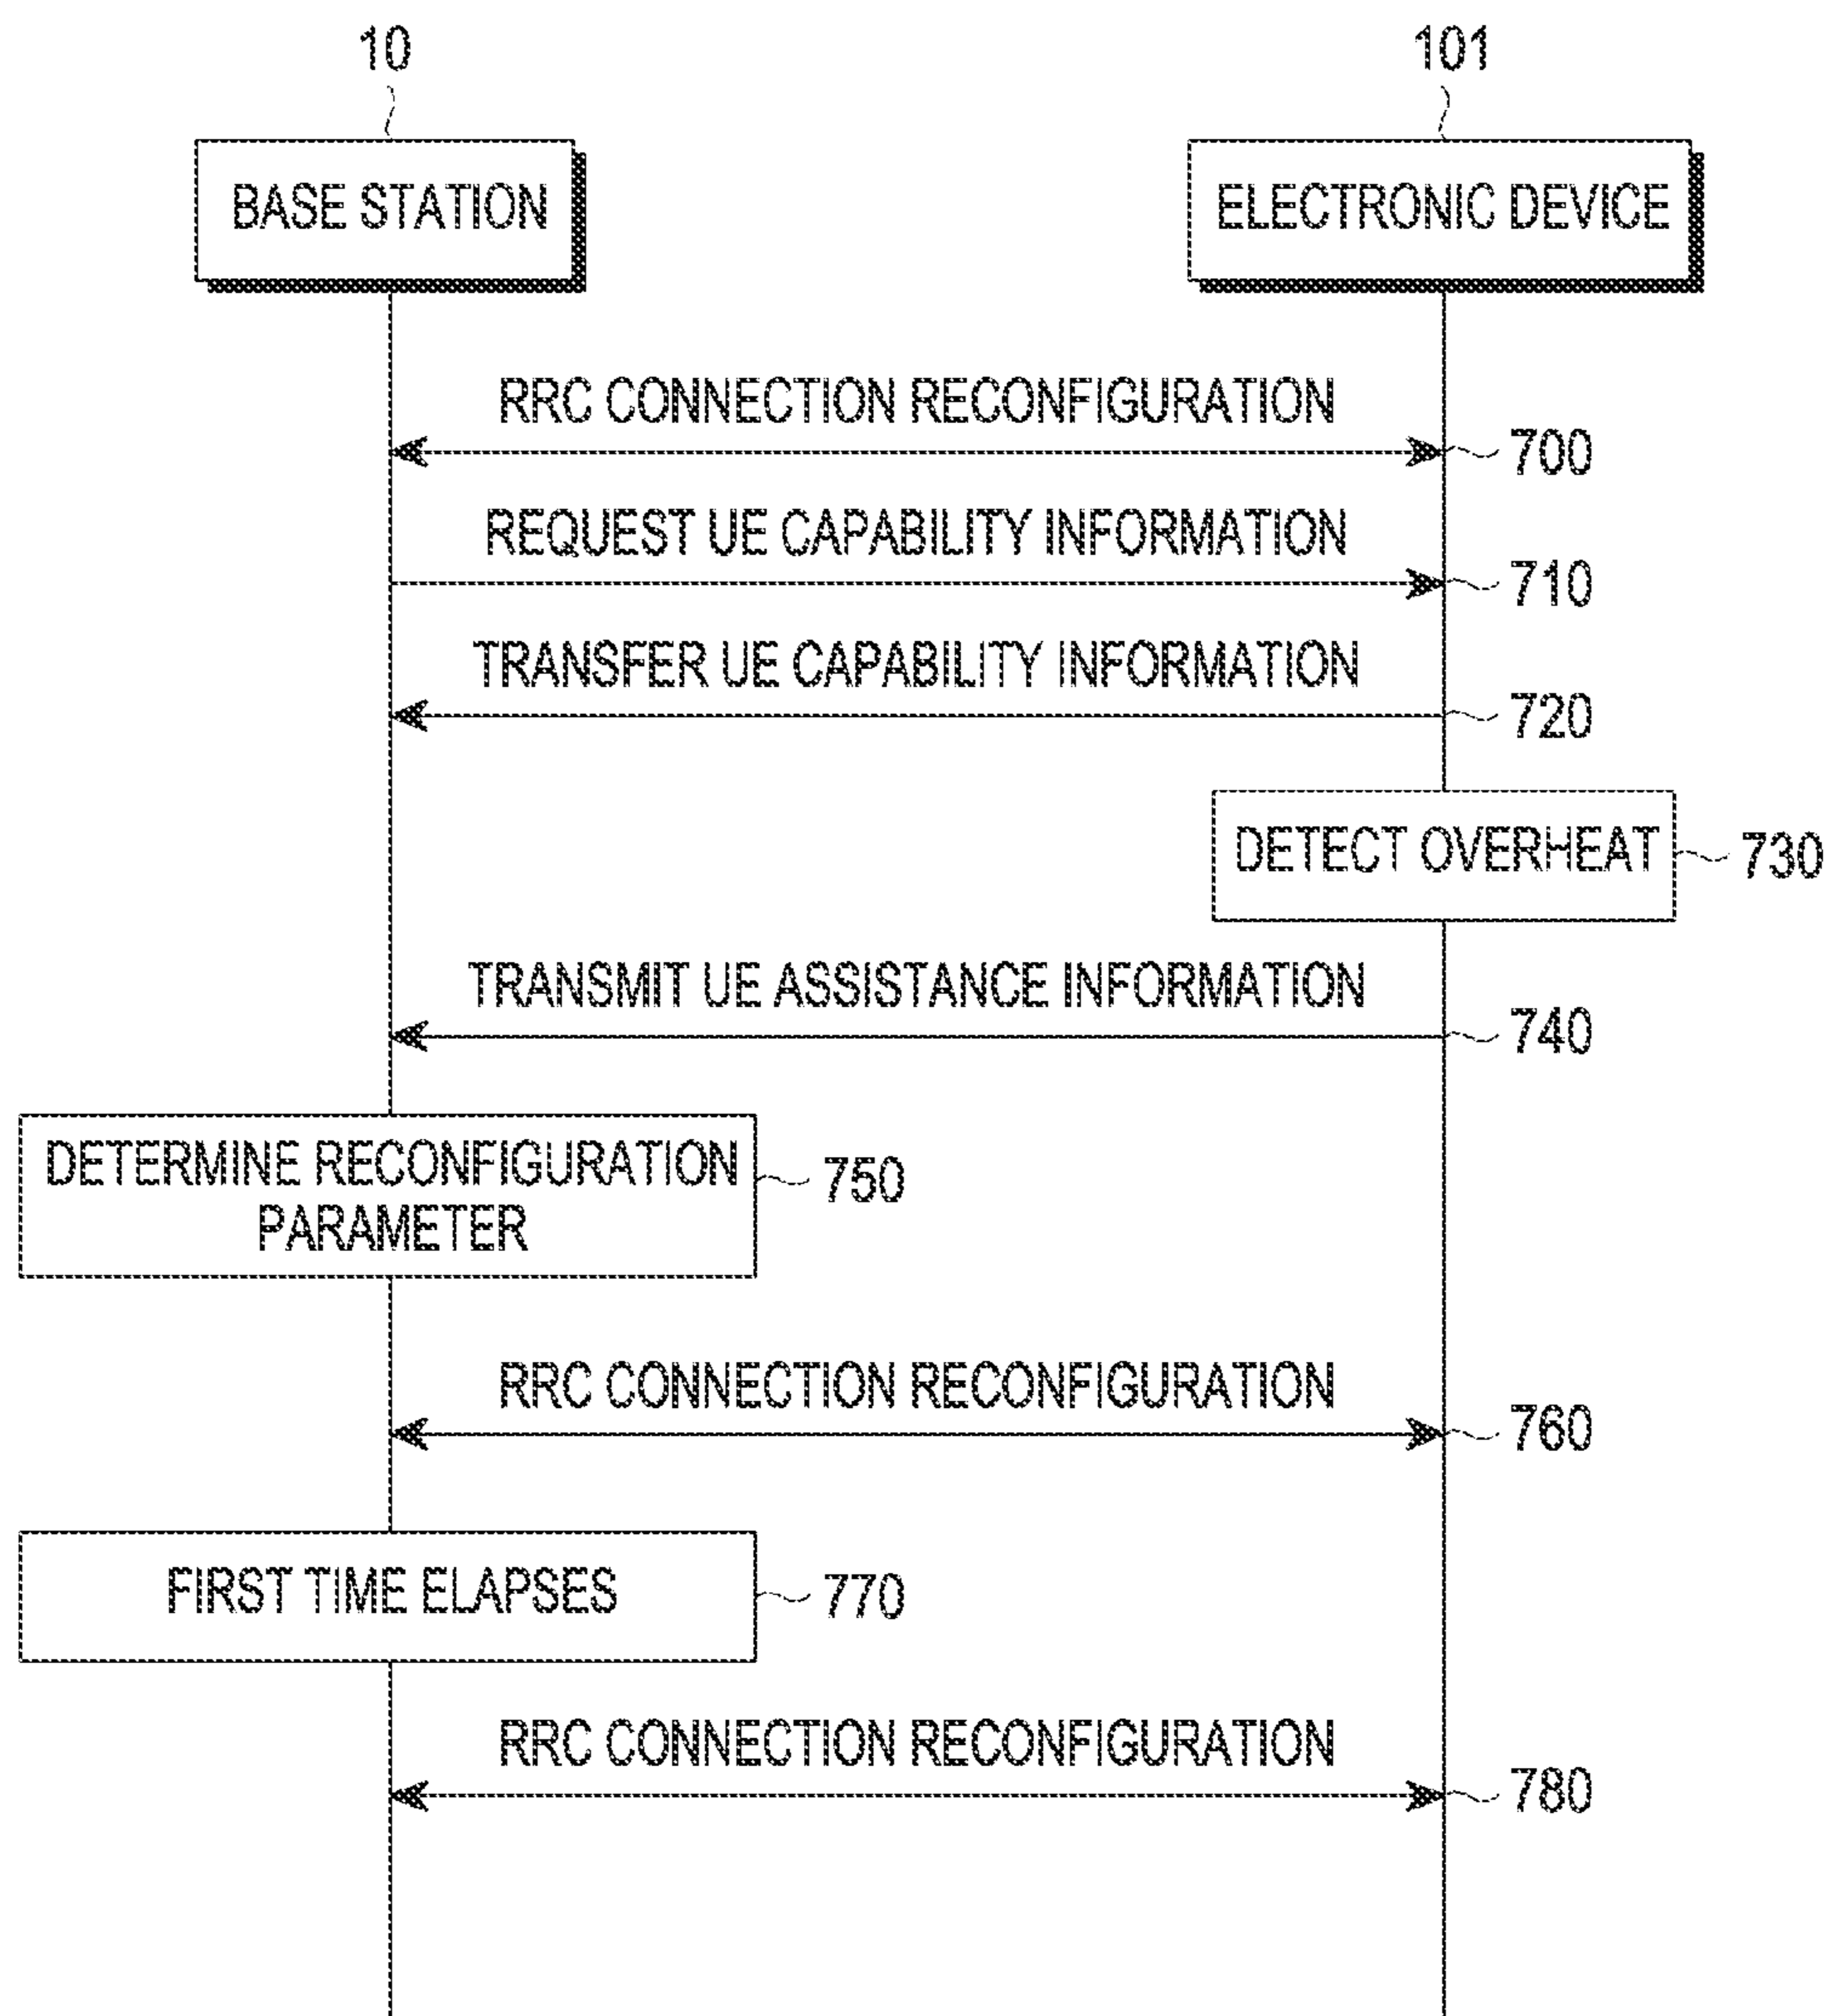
10

101

BASE STATION

ELECTRONIC DEVICE

RRC CONNECTION RECONFIGURATION

700

REQUEST UE CAPABILITY INFORMATION

710

TRANSFER UE CAPABILITY INFORMATION

720

DETECT OVERHEAT

730

TRANSMIT UE ASSISTANCE INFORMATION

740

DETERMINE RECONFIGURATION PARAMETER

750

RRC CONNECTION RECONFIGURATION

760

FIRST TIME ELAPSES

770

RRC CONNECTION RECONFIGURATION

780